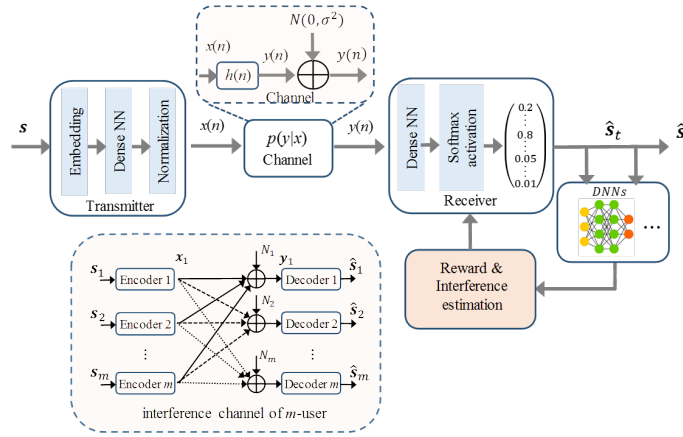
$N(0, \sigma^2)$

$x(n)$ $h(n)$ $y(n)$ $y(n)$

Channel

$\boldsymbol{s}$

Embedding

Dense NN

Normalization

Transmitter

$x(n)$

$p(y|x)$

Channel

$y(n)$

Dense NN

Softmax activation

$\begin{pmatrix} 0.2 \\ \vdots \\ 0.8 \\ \vdots \\ 0.05 \\ \vdots \\ 0.01 \end{pmatrix}$

Receiver

$\hat{\boldsymbol{s}}_t$

$\hat{\boldsymbol{s}}$

$DNNs$

…

Reward & Interference estimation

$\boldsymbol{s}_1$ Encoder 1 $\boldsymbol{x}_1$ $N_1$ $\boldsymbol{y}_1$ Decoder 1 $\hat{\boldsymbol{s}}_1$

$\boldsymbol{s}_2$ Encoder 2 $N_2$ Decoder 2 $\hat{\boldsymbol{s}}_2$

⋮ ⋮

$\boldsymbol{s}_m$ Encoder $m$ $N_m$ Decoder $m$ $\hat{\boldsymbol{s}}_m$

interference channel of $m$-user